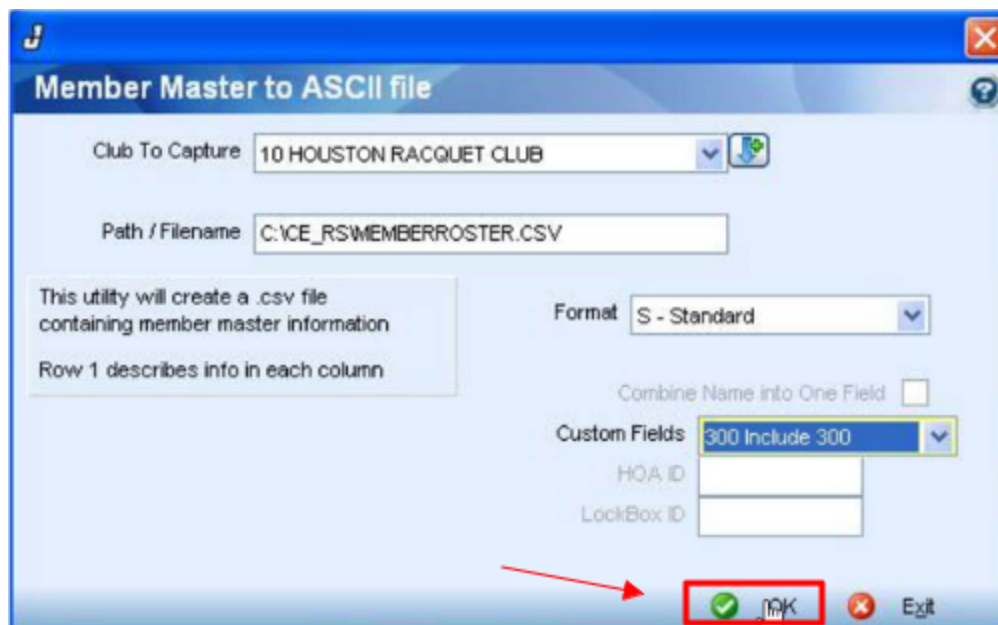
J

Member Master to ASCII file

Club To Capture 10 HOUSTON RACQUET CLUB

Path / Filename C:\CE_RS\MEMBERROSTER.CSV

This utility will create a .csv file containing member master information

Row 1 describes info in each column

Format S - Standard

Combine Name into One Field

Custom Fields 300 Include 300

HOA ID

LockBox ID

OK

Exit